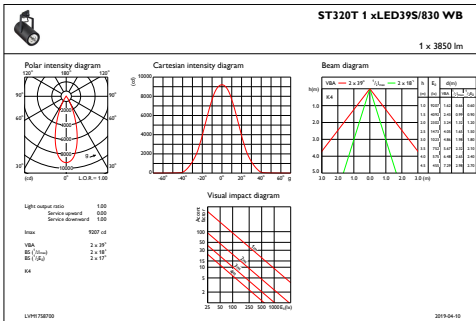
ST320T 1 xLED39S/830 WB

1 x 3850 lm

Polar intensity diagram

120° 180° 120°
90° 90°
60° 60°
30° 0° 30°
(cd) L.O.R.= 1.00

Cartesian intensity diagram

(cd)
10000
9000
8000
7000
6000
5000
4000
3000
2000
1000
0
-60° -40° -20° 0° 20° 40° 60° g

Beam diagram

VBA — 2 x 39° — $^1/_2 E_{max}$ — 2 x 18°

K4

h(m)
1.0
2.0
3.0
4.0
5.0
3.0 2.0 1.0 0.0 1.0 2.0 3.0 (m)

| h | $E_c$ | d(m) | | |
|---|---|---|---|---|
| (m) | (lx) | VBA | $^1/_2 E_{max}$ | $^1/_{10}$ |
| 1.0 | 9207 | 1.42 | 0.66 | 0.60 |
| 1.5 | 4092 | 2.13 | 0.99 | 0.90 |
| 2.0 | 2302 | 2.83 | 1.32 | 1.20 |
| 2.5 | 1473 | 3.54 | 1.64 | 1.50 |
| 3.0 | 1023 | 4.25 | 1.98 | 1.80 |
| 3.5 | 752 | 4.96 | 2.31 | 2.10 |
| 4.0 | 575 | 5.67 | 2.64 | 2.40 |
| 4.5 | 455 | 6.38 | 2.97 | 2.70 |

Light output ratio 1.00
Service upward 0.00
Service downward 1.00

Imax 9207 cd

VBA 2 x 39°
BS ($^1/_2 E_{max}$) 2 x 18°
BS ($^1/_{10} E_c$) 2 x 17°

K4

Visual impact diagram

(cd/m²)
500
300
200
100
50
30
20
10
5
3
25 50 100 200 500 1000 $E_{av}$(lx)

LVM1758700

2019-04-10